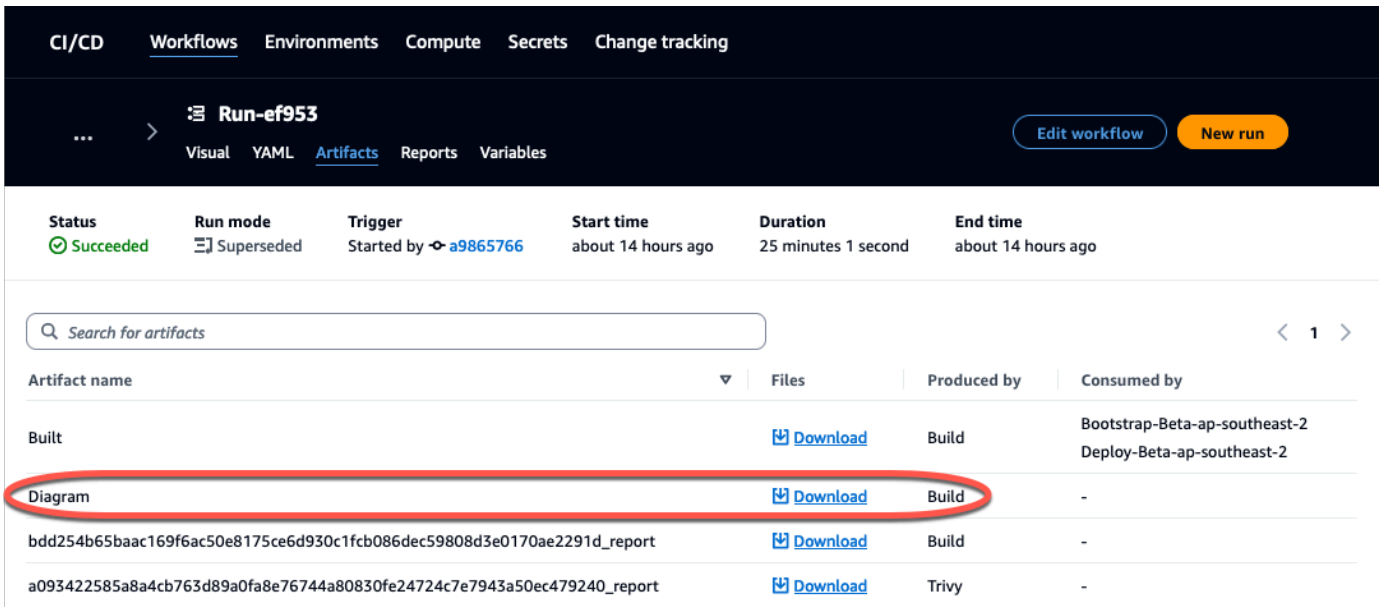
CI/CD Workflows Environments Compute Secrets Change tracking

... > Run-ef953
Visual YAML Artifacts Reports Variables

Edit workflow New run

Status
Succeeded

Run mode
Superseded

Trigger
Started by a9865766

Start time
about 14 hours ago

Duration
25 minutes 1 second

End time
about 14 hours ago

Search for artifacts

< 1 >

| Artifact name | Files | Produced by | Consumed by |
|---|---|---|---|
| Built | Download | Build | Bootstrap-Beta-ap-southeast-2 Deploy-Beta-ap-southeast-2 |
| Diagram | Download | Build | - |
| bdd254b65baac169f6ac50e8175ce6d930c1fcb086dec59808d3e0170ae2291d_report | Download | Build | - |
| a093422585a8a4cb763d89a0fa8e76744a80830fe24724c7e7943a50ec479240_report | Download | Trivy | - |